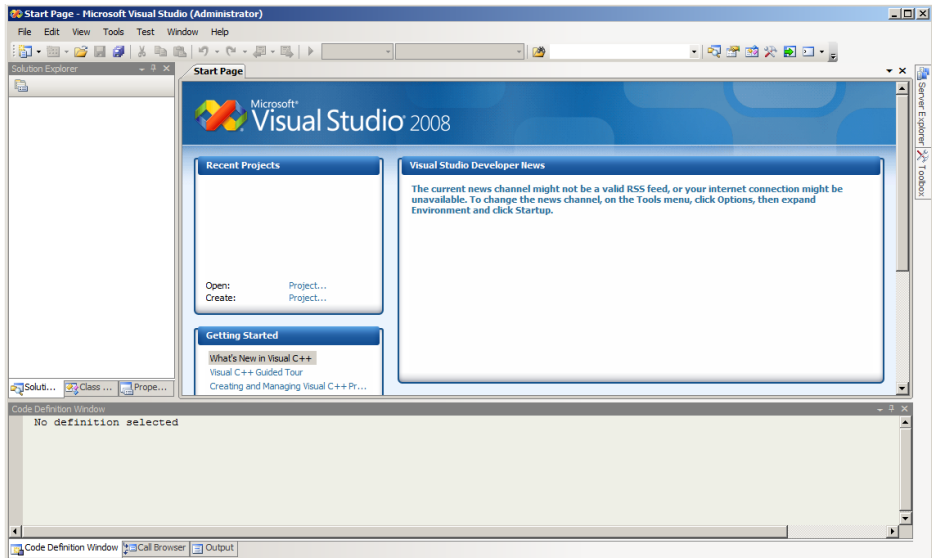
Start Page - Microsoft Visual Studio (Administrator)

File Edit View Tools Test Window Help

Solution Explorer

Start Page

Microsoft® Visual Studio 2008

Recent Projects

Open: Project...
Create: Project...

Getting Started

What's New in Visual C++
Visual C++ Guided Tour
Creating and Managing Visual C++ Pr...

Visual Studio Developer News

The current news channel might not be a valid RSS feed, or your internet connection might be unavailable. To change the news channel, on the Tools menu, click Options, then expand Environment and click Startup.

Server Explorer
Toolbox

Soluti... Class ... Prope...

Code Definition Window

No definition selected

Code Definition Window Call Browser Output